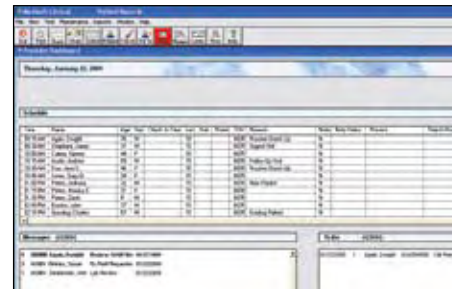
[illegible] Clinical    Patient Records

File  Mail  Chart  Maintenance  Reports  Window  Help

Provider Dashboard

Thursday, January 22, 2009

Schedule

| Time | Name | Age | Sex | Reason | Status |
|---|---|---|---|---|---|
| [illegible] | Apple, Joseph | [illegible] | M | Routine Check Up | N |
| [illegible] | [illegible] | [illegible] | M | Urgent Visit | N |
| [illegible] | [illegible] | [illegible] | F | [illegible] | N |
| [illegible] | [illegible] | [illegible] | M | Follow Up Visit | N |
| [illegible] | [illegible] | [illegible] | F | Routine Check Up | N |
| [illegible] | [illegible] | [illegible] | M | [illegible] | N |
| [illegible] | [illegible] | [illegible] | M | New Patient | N |
| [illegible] | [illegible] | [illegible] | F | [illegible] | N |
| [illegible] | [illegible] | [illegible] | M | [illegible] | N |
| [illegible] | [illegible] | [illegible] | F | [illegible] | N |
| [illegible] | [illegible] | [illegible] | M | Existing Patient | N |

Messages

Rx Refill Request

Lab Review

Refills